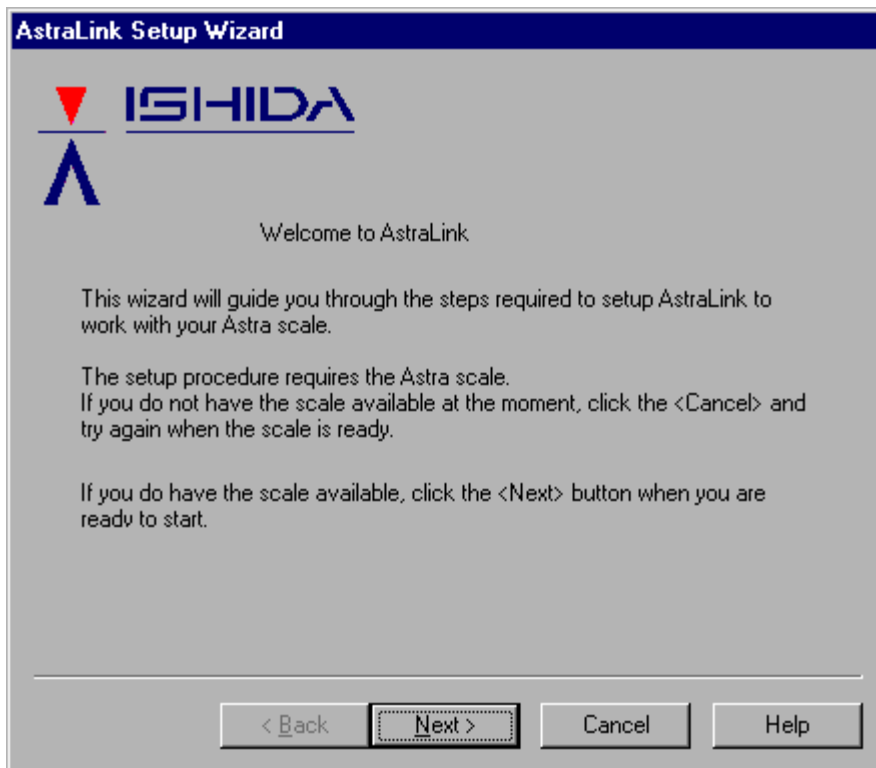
AstraLink Setup Wizard

ISHIDA

Welcome to AstraLink

This wizard will guide you through the steps required to setup AstraLink to work with your Astra scale.

The setup procedure requires the Astra scale.
If you do not have the scale available at the moment, click the <Cancel> and try again when the scale is ready.

If you do have the scale available, click the <Next> button when you are ready to start.

< Back | Next > | Cancel | Help